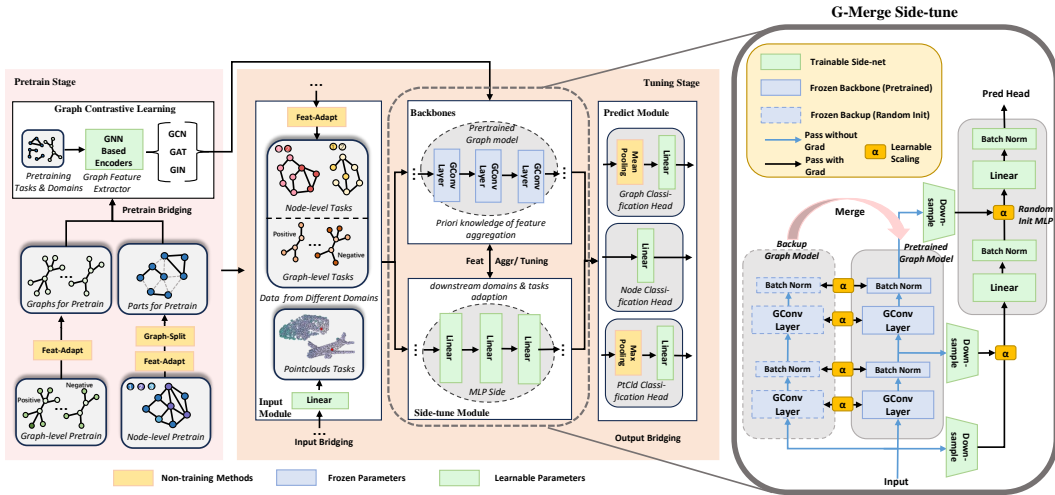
G-Merge Side-tune

Pretrain Stage

Graph Contrastive Learning

Pretraining Tasks & Domains

GNN Based Encoders

Graph Feature Extractor

GCN
GAT
GIN

Pretrain Bridging

Graphs for Pretrain

Parts for Pretrain

Feat-Adapt

Graph-Split

Feat-Adapt

Positive

Negative

Graph-level Pretrain

Node-level Pretrain

Feat-Adapt

Node-level Tasks

Positive

Negative

Graph-level Tasks

Data from Different Domains

Pointclouds Tasks

Input Module

Linear

Input Bridging

Tuning Stage

Backbones

Pretrained Graph model

GConv Layer

GConv Layer

GConv Layer

Priori knowledge of feature aggregation

Feat

Aggr/ Tuning

downstream domains & tasks adaption

Linear

Linear

Linear

MLP Side

Side-tune Module

Predict Module

Mean Pooling

Linear

Graph Classification Head

Linear

Node Classification Head

Max Pooling

Linear

PtCld Classification Head

Output Bridging

Trainable Side-net

Frozen Backbone (Pretrained)

Frozen Backup (Random Init)

Pass without Grad

Pass with Grad

α

Learnable Scaling

Pred Head

Batch Norm

Linear

Batch Norm

Linear

Random Init MLP

Merge

Backup Graph Model

Pretrained Graph Model

Down-sample

Batch Norm

α

Batch Norm

GConv Layer

α

GConv Layer

Batch Norm

α

Batch Norm

GConv Layer

α

GConv Layer

Down-sample

α

α

Down-sample

Input

Non-training Methods

Frozen Parameters

Learnable Parameters